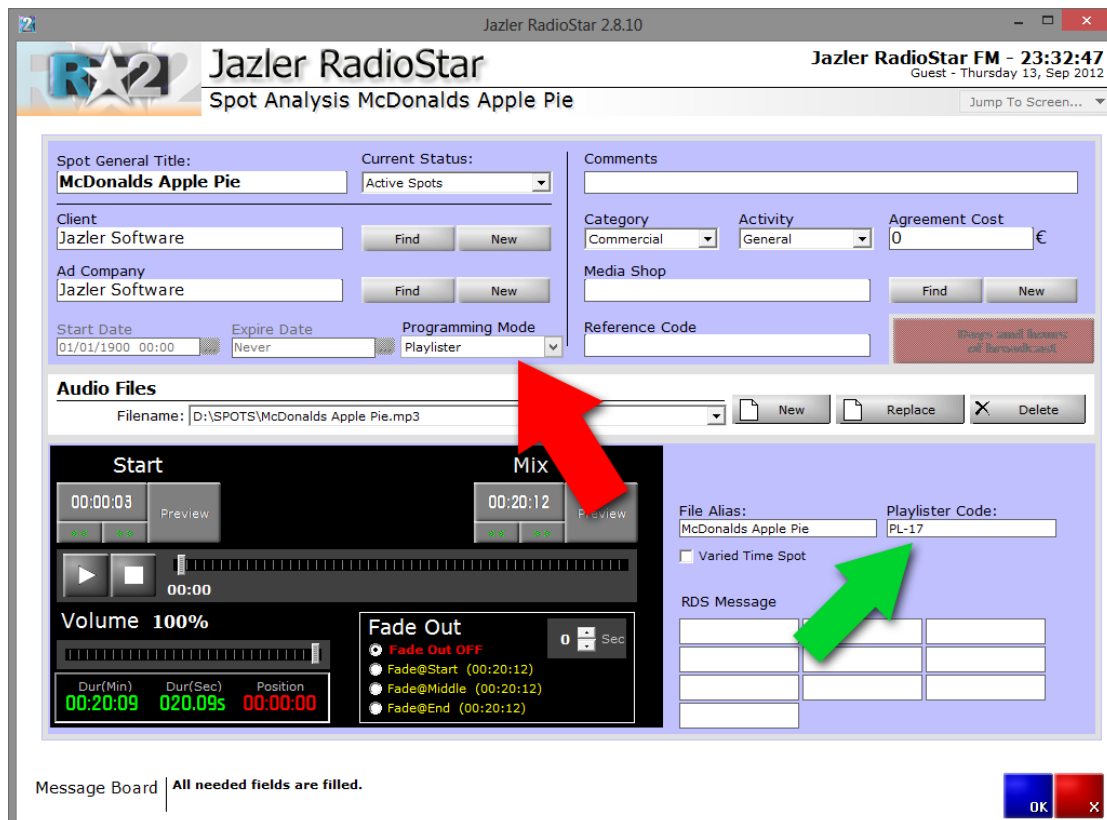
Jazler RadioStar 2.8.10

Jazler RadioStar
Spot Analysis McDonalds Apple Pie

Jazler RadioStar FM - 23:32:47
Guest - Thursday 13, Sep 2012
Jump To Screen...

Spot General Title:
McDonalds Apple Pie
Current Status:
Active Spots
Comments

Client
Jazler Software
Find
New
Category
Commercial
Activity
General
Agreement Cost
0
€

Ad Company
Jazler Software
Find
New
Media Shop
Find
New

Start Date
01/01/1900 00:00
Expire Date
Never
Programming Mode
Playlister
Reference Code
Days and hours of broadcast

Audio Files
Filename: D:\SPOTS\McDonalds Apple Pie.mp3
New
Replace
Delete

Start
00:00:03
Preview
Mix
00:20:12
Preview
00:00
Volume 100%
Dur(Min) 00:20:09
Dur(Sec) 020.09s
Position 00:00:00

Fade Out
0 Sec
Fade Out OFF
Fade@Start (00:20:12)
Fade@Middle (00:20:12)
Fade@End (00:20:12)

File Alias:
McDonalds Apple Pie
Playlister Code:
PL-17
Varied Time Spot
RDS Message

Message Board
All needed fields are filled.
OK
X